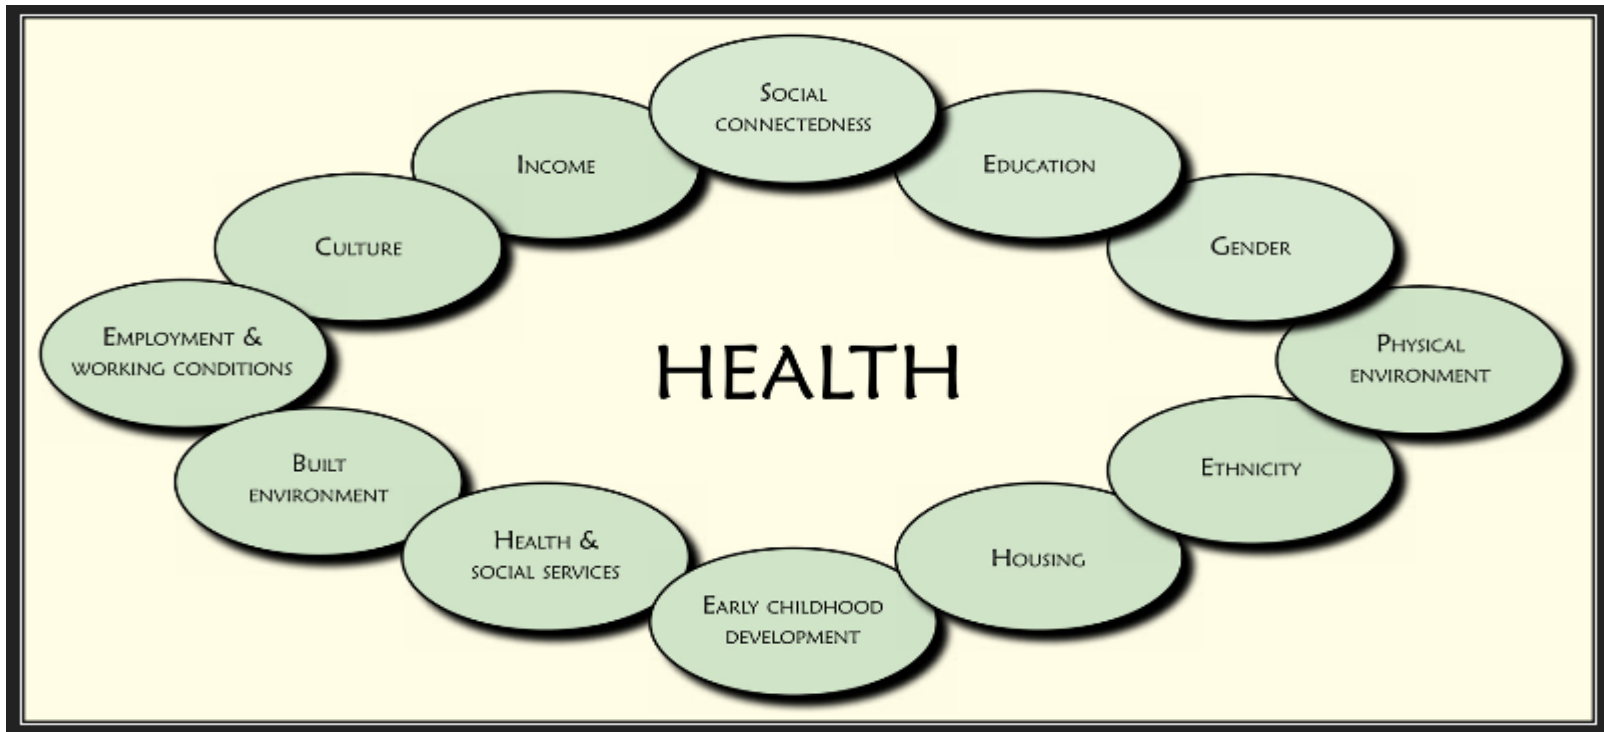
Social connectedness

Education

Gender

Physical environment

Ethnicity

Housing

Early childhood development

Health & social services

Built environment

Employment & working conditions

Culture

Income

HEALTH